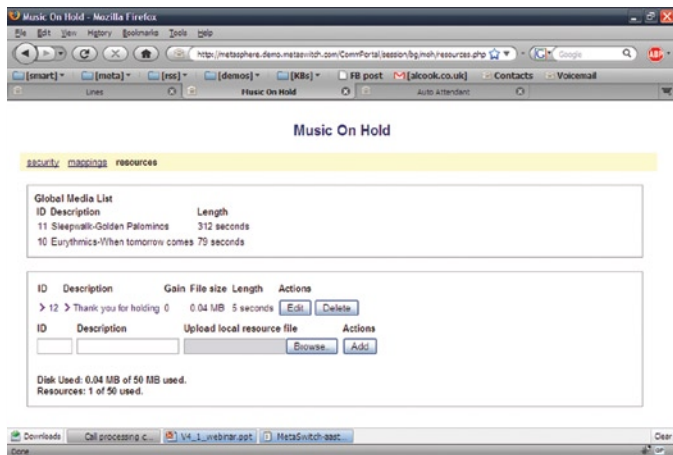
Music On Hold - Mozilla Firefox

File Edit View History Bookmarks Tools Help

http://metasphere.demo.metaswitch.com/CommPortal/session/bg/moh/resources.php

Google

[smart] [meta] [rss] [demos] [KBs] FB post [alcook.co.uk] Contacts Voicemail

Lines Music On Hold Auto Attendant

Music On Hold

security mappings resources

Global Media List

| ID | Description | Length |
|---|---|---|
| 11 | Sleepwalk-Golden Palominos | 312 seconds |
| 10 | Eurythmics-When tomorrow comes | 79 seconds |

| ID | Description | Gain | File size | Length | Actions |
|---|---|---|---|---|---|
| > 12 | > Thank you for holding | 0 | 0.04 MB | 5 seconds | Edit Delete |

ID Description Upload local resource file Actions

Browse... Add

Disk Used: 0.04 MB of 50 MB used.
Resources: 1 of 50 used.

Downloads Call processing c... V4_1_webinar.ppt MetaSwitch-aast...

Clear

Done